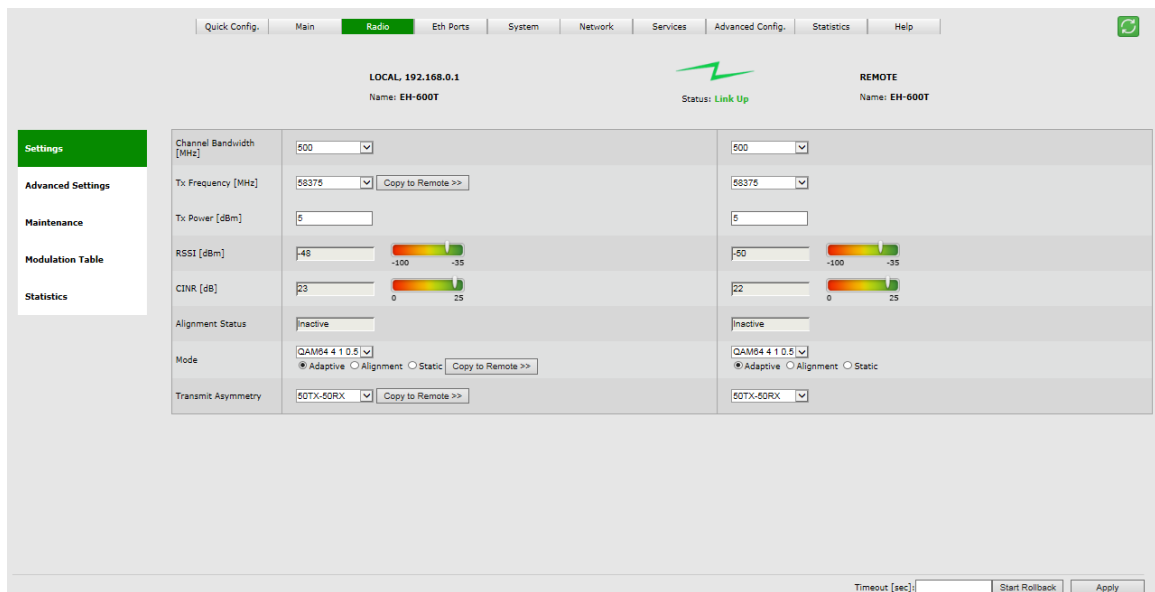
Quick Config. | Main | Radio | Eth Ports | System | Network | Services | Advanced Config. | Statistics | Help

LOCAL, 192.168.0.1
Name: EH-600T

Status: Link Up

REMOTE
Name: EH-600T

Settings
Advanced Settings
Maintenance
Modulation Table
Statistics

| | | |
|---|---|---|
| Channel Bandwidth [MHz] | 500 | 500 |
| Tx Frequency [MHz] | 58375 Copy to Remote >> | 58375 |
| Tx Power [dBm] | 5 | 5 |
| RSSI [dBm] | -48 -100 -35 | -50 -100 -35 |
| CINR [dB] | 23 0 25 | 22 0 25 |
| Alignment Status | Inactive | Inactive |
| Mode | QAM64 4 1 0.5 Adaptive Alignment Static Copy to Remote >> | QAM64 4 1 0.5 Adaptive Alignment Static |
| Transmit Asymmetry | 50TX-50RX Copy to Remote >> | 50TX-50RX |

Timeout [sec]: Start Rollback Apply